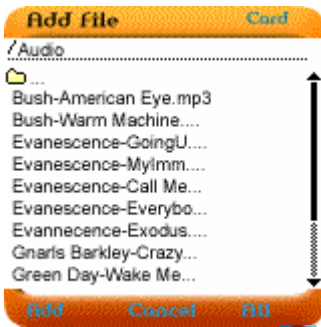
Add file Card
/Audio
...
Bush-American Eye.mp3
Bush-Warm Machine....
Evanescence-GoingU....
Evanescence-MyImm....
Evanescence-Call Me...
Evanescence-Everybo...
Evanescence-Exodus....
Gnarls Barkley-Crazy...
Green Day-Wake Me...
Add Cancel All